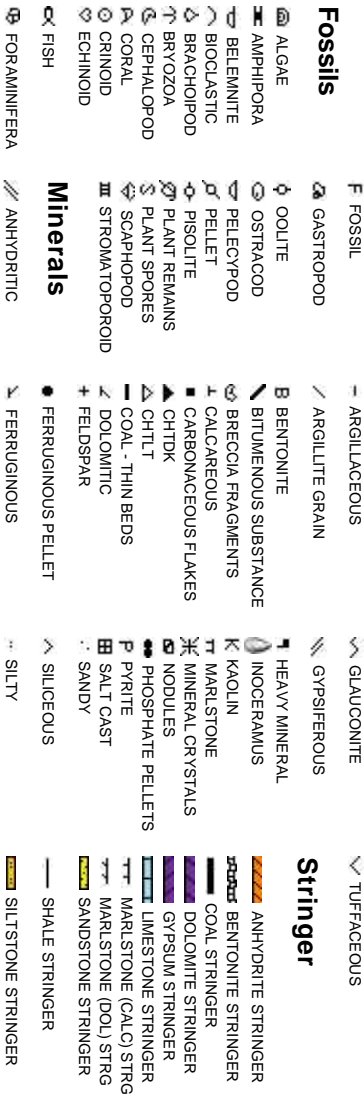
Fossils

ALGAE
AMPHIPORA
BELEMNITE
BIOCLASTIC
BRACHIOPOD
BRYOZOA
CEPHALOPOD
CORAL
CRINOID
ECHINOID
FISH
FORAMINIFERA

FOSSIL
GASTROPOD
OOLITE
OSTRACOD
PELECYPOD
PELLET
PISOLITE
PLANT REMAINS
PLANT SPORES
SCAPHOPOD
STROMATOPOROID

Minerals

ANHYDRITIC
ARGILLACEOUS
ARGILLITE GRAIN
BENTONITE
BITUMENOUS SUBSTANCE
BRECCIA FRAGMENTS
CALCAREOUS
CARBONACEOUS FLAKES
CHTDK
CHTLT
COAL - THIN BEDS
DOLOMITIC
FELDSPAR
FERRUGINOUS PELLET
FERRUGINOUS

GLAUCONITE
GYPSIFEROUS
HEAVY MINERAL
INOCERAMUS
KAOLIN
MARLSTONE
MINERAL CRYSTALS
NODULES
PHOSPHATE PELLETS
PYRITE
SALT CAST
SANDY
SILICEOUS
SILTY

TUFFACEOUS

Stringer

ANHYDRITE STRINGER
BENTONITE STRINGER
COAL STRINGER
DOLOMITE STRINGER
GYPSUM STRINGER
LIMESTONE STRINGER
MARLSTONE (CALC) STRG
MARLSTONE (DOL) STRG
SANDSTONE STRINGER
SHALE STRINGER
SILTSTONE STRINGER